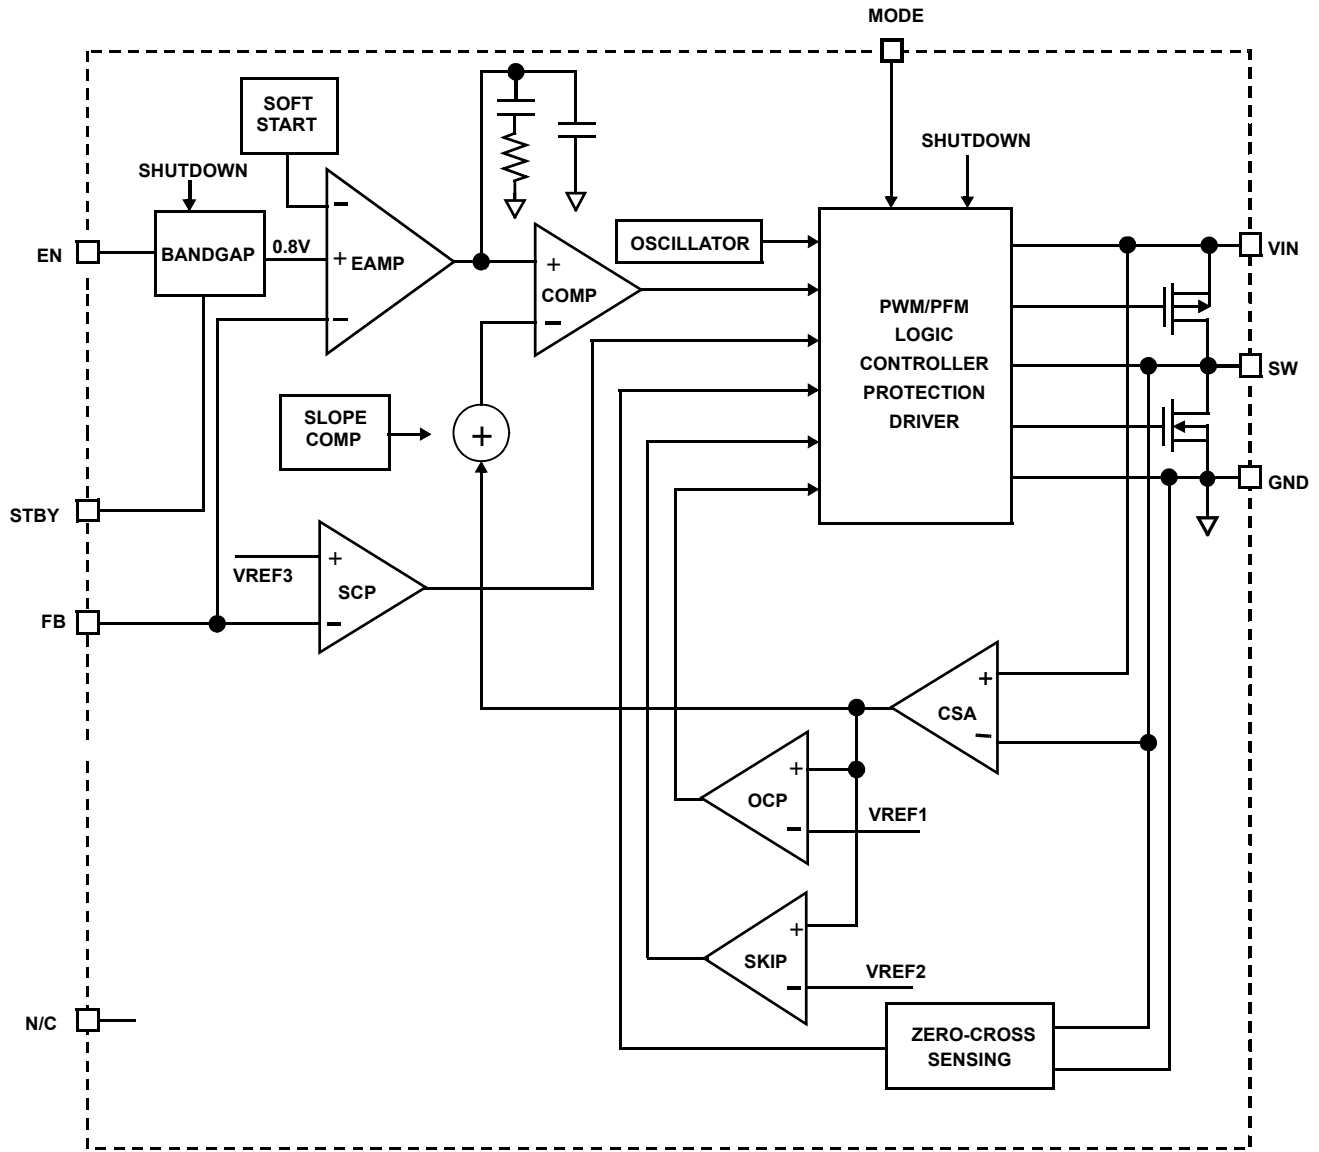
MODE

SOFT START

SHUTDOWN

SHUTDOWN

EN

BANDGAP

0.8V

–

+ EAMP

–

+

COMP

–

OSCILLATOR

PWM/PFM
LOGIC
CONTROLLER
PROTECTION
DRIVER

VIN

SW

GND

SLOPE COMP

+

STBY

+

VREF3

SCP

FB

–

+

CSA

–

+

OCP

–

VREF1

+

SKIP

–

VREF2

N/C

ZERO-CROSS SENSING